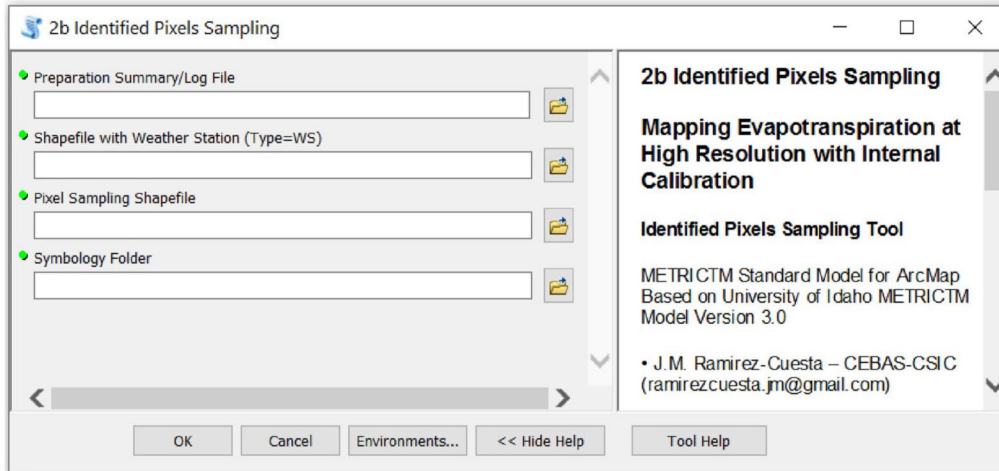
2b Identified Pixels Sampling

Preparation Summary/Log File

Shapefile with Weather Station (Type=WS)

Pixel Sampling Shapefile

Symbology Folder

2b Identified Pixels Sampling

Mapping Evapotranspiration at High Resolution with Internal Calibration

Identified Pixels Sampling Tool

METRICTM Standard Model for ArcMap Based on University of Idaho METRICTM Model Version 3.0

• J.M. Ramirez-Cuesta – CEBAS-CSIC (ramirezcuesta.jm@gmail.com)

OK | Cancel | Environments... | << Hide Help | Tool Help